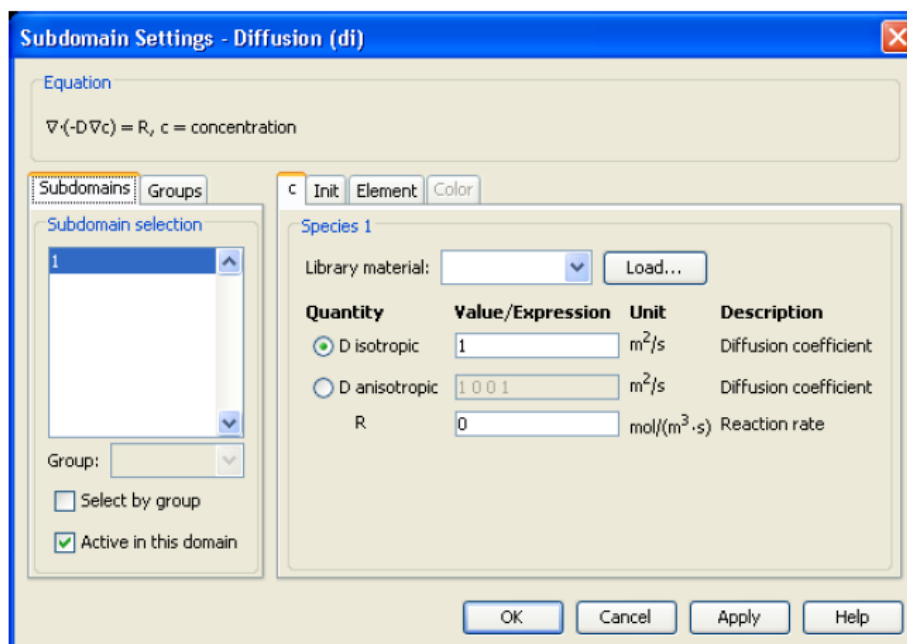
Subdomain Settings - Diffusion (di)

Equation

$\nabla\cdot(-D\nabla c) = R$, c = concentration

Subdomains | Groups

Subdomain selection

1

Group:

Select by group

Active in this domain

c | Init | Element | Color

Species 1

Library material: Load...

| Quantity | Value/Expression | Unit | Description |
|---|---|---|---|
| D isotropic | 1 | $m^2/s$ | Diffusion coefficient |
| D anisotropic | 1 0 0 1 | $m^2/s$ | Diffusion coefficient |
| R | 0 | $mol/(m^3\cdot s)$ | Reaction rate |

OK | Cancel | Apply | Help